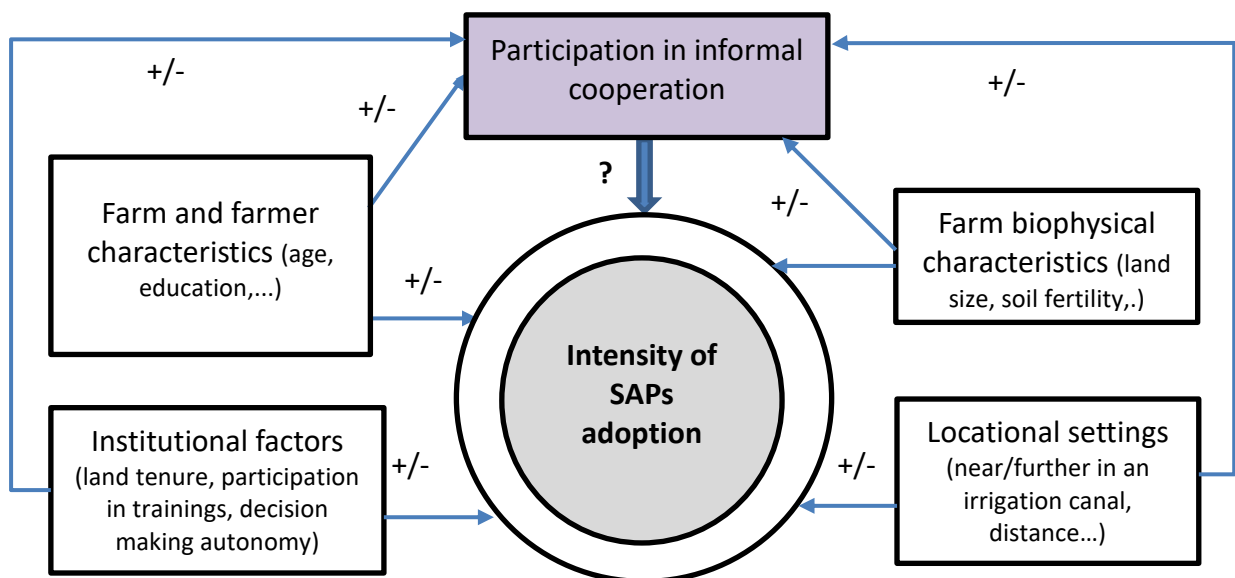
Participation in informal cooperation

+/-

+/-

+/-

?

+/-

Farm and farmer characteristics (age, education,...)

+/-

Farm biophysical characteristics (land size, soil fertility,.)

Intensity of SAPs adoption

Institutional factors (land tenure, participation in trainings, decision making autonomy)

+/-

+/-

Locational settings (near/further in an irrigation canal, distance…)